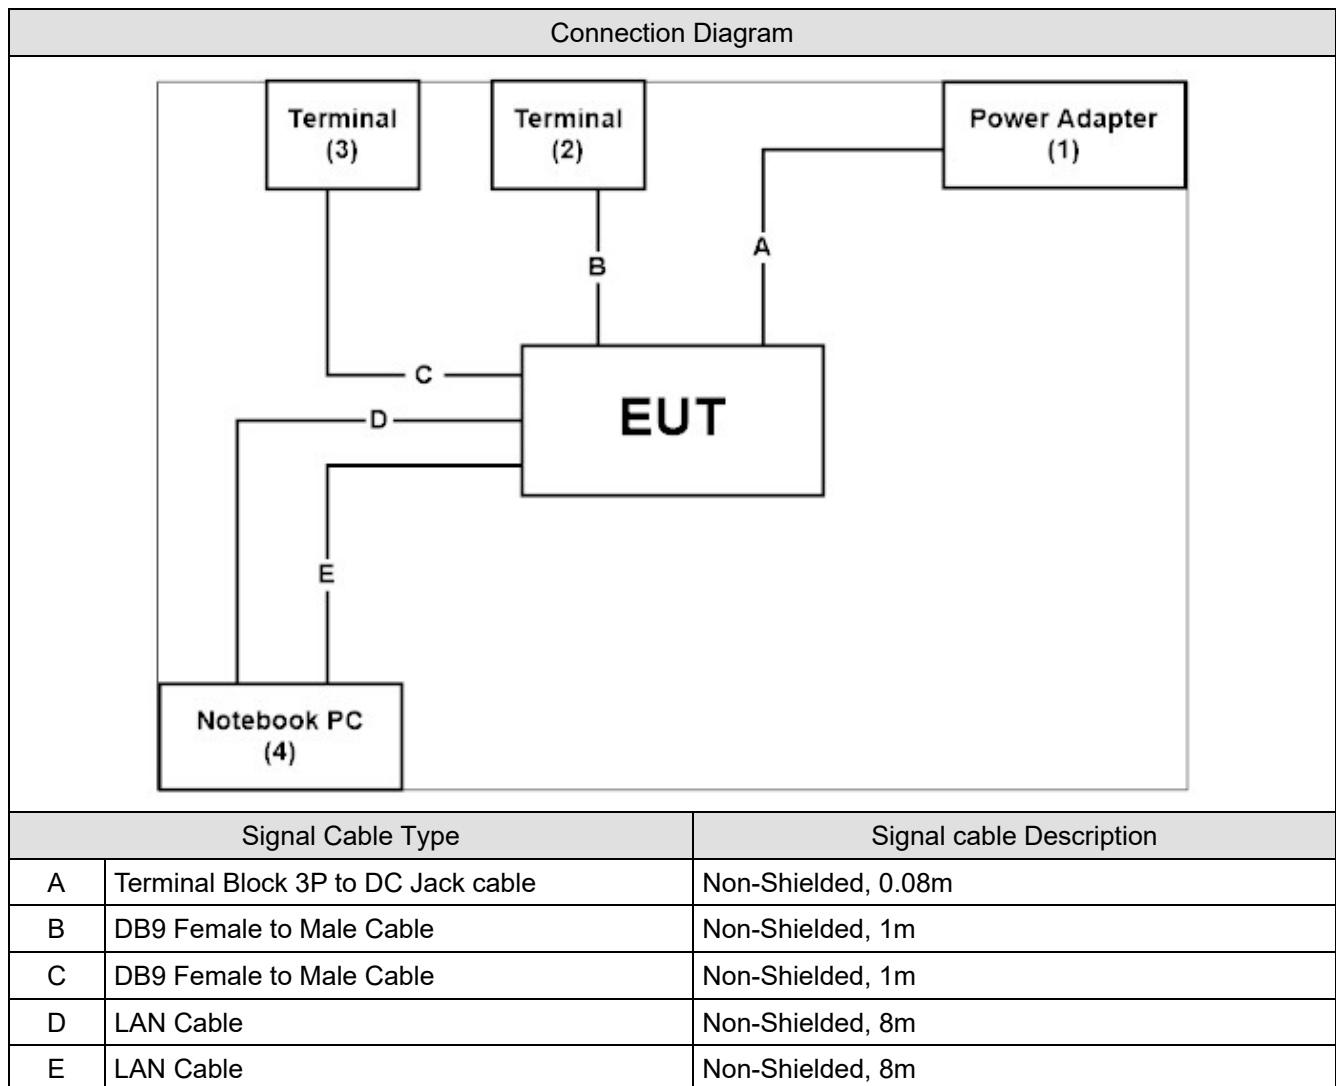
Connection Diagram

Terminal (3)

Terminal (2)

Power Adapter (1)

B

A

C

D

EUT

E

Notebook PC (4)

| Signal Cable Type | | Signal cable Description |
|---|---|---|
| A | Terminal Block 3P to DC Jack cable | Non-Shielded, 0.08m |
| B | DB9 Female to Male Cable | Non-Shielded, 1m |
| C | DB9 Female to Male Cable | Non-Shielded, 1m |
| D | LAN Cable | Non-Shielded, 8m |
| E | LAN Cable | Non-Shielded, 8m |